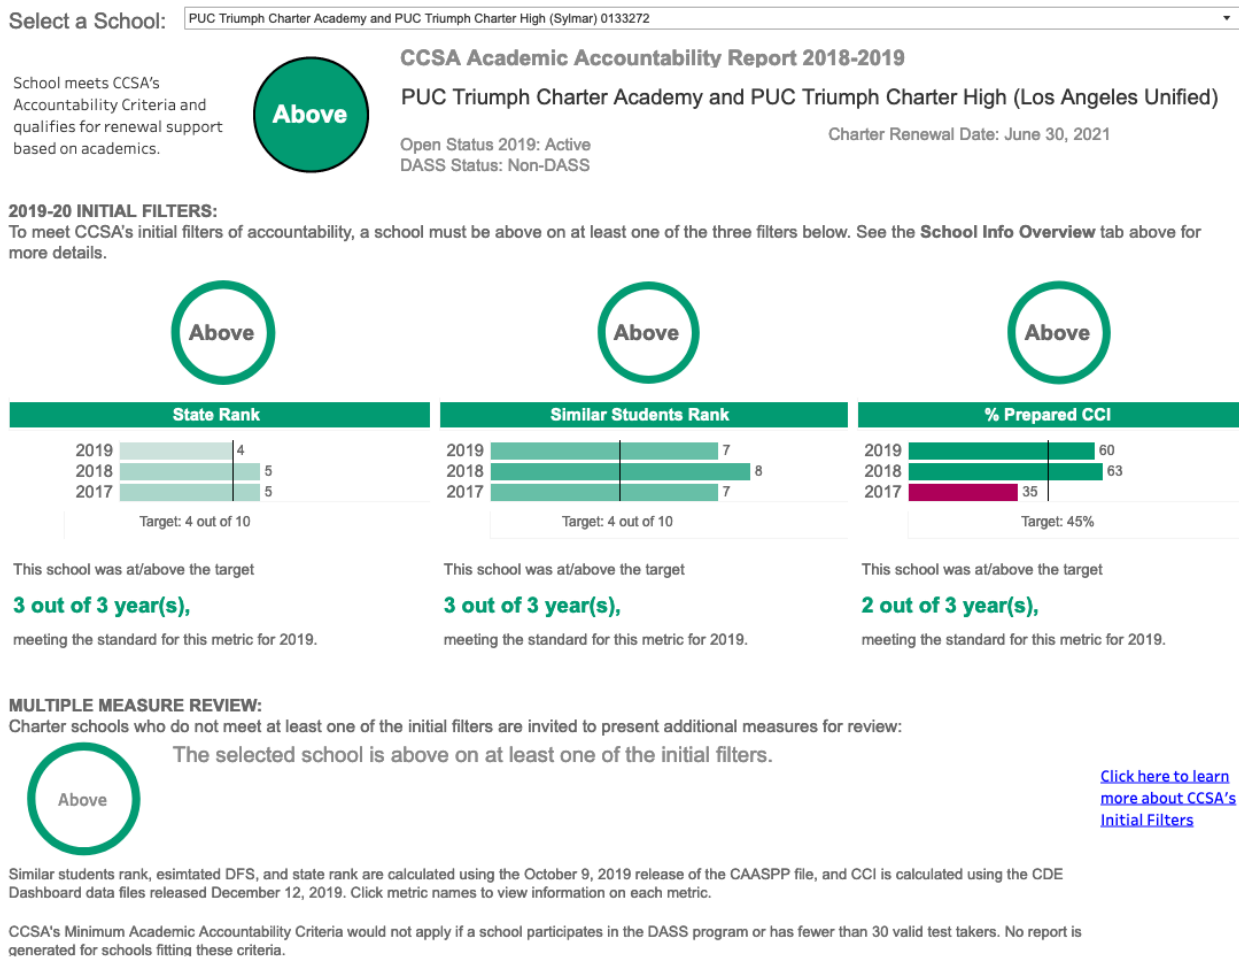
Select a School: PUC Triumph Charter Academy and PUC Triumph Charter High (Sylmar) 0133272

School meets CCSA's Accountability Criteria and qualifies for renewal support based on academics.

Above

CCSA Academic Accountability Report 2018-2019

PUC Triumph Charter Academy and PUC Triumph Charter High (Los Angeles Unified)

Open Status 2019: Active
DASS Status: Non-DASS

Charter Renewal Date: June 30, 2021

2019-20 INITIAL FILTERS:
To meet CCSA's initial filters of accountability, a school must be above on at least one of the three filters below. See the School Info Overview tab above for more details.

Above

Above

Above

State Rank

2019 4
2018 5
2017 5

Target: 4 out of 10

This school was at/above the target

3 out of 3 year(s),

meeting the standard for this metric for 2019.

Similar Students Rank

2019 7
2018 8
2017 7

Target: 4 out of 10

This school was at/above the target

3 out of 3 year(s),

meeting the standard for this metric for 2019.

% Prepared CCI

2019 60
2018 63
2017 35

Target: 45%

This school was at/above the target

2 out of 3 year(s),

meeting the standard for this metric for 2019.

MULTIPLE MEASURE REVIEW:
Charter schools who do not meet at least one of the initial filters are invited to present additional measures for review:

The selected school is above on at least one of the initial filters.

Above

Click here to learn more about CCSA's Initial Filters

Similar students rank, esimtated DFS, and state rank are calculated using the October 9, 2019 release of the CAASPP file, and CCI is calculated using the CDE Dashboard data files released December 12, 2019. Click metric names to view information on each metric.

CCSA's Minimum Academic Accountability Criteria would not apply if a school participates in the DASS program or has fewer than 30 valid test takers. No report is generated for schools fitting these criteria.